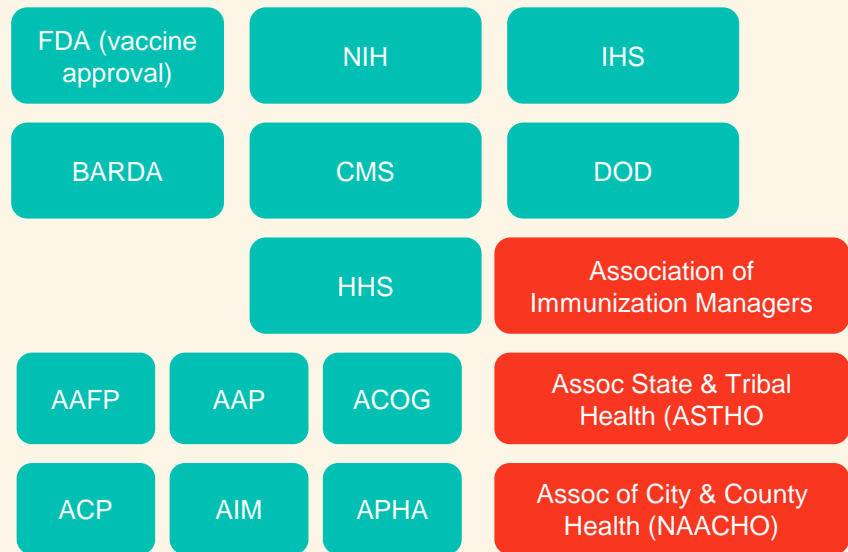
FDA (vaccine approval)

NIH

IHS

BARDA

CMS

DOD

HHS

Association of Immunization Managers

AAFP

AAP

ACOG

Assoc State & Tribal Health (ASTHO

ACP

AIM

APHA

Assoc of City & County Health (NAACHO)